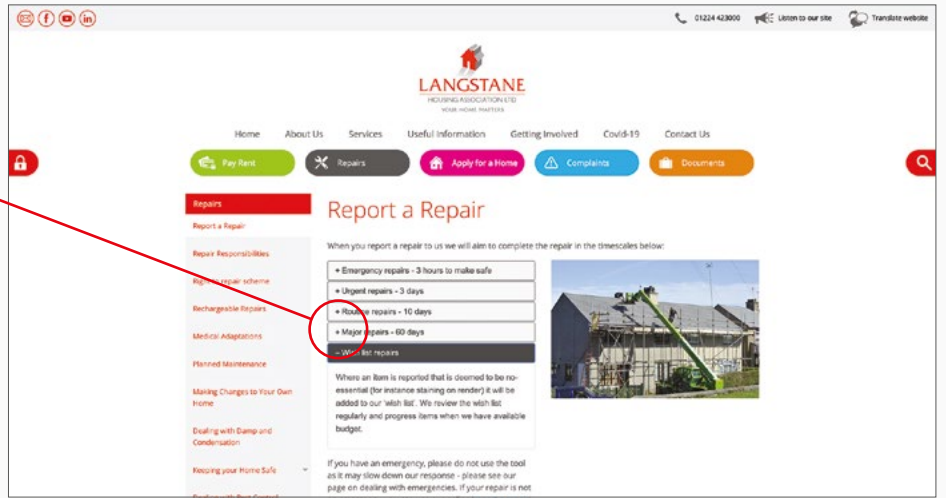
01224 423000 Listen to our site Translate website

LANGSTANE
HOUSING ASSOCIATION LTD
YOUR HOME MATTERS

Home About Us Services Useful Information Getting Involved Covid-19 Contact Us

Pay Rent Repairs Apply for a Home Complaints Documents

Repairs
Report a Repair
Repair Responsibilities
Right to repair scheme
Rechargeable Repairs
Medical Adaptations
Planned Maintenance
Making Changes to Your Own Home
Dealing with Damp and Condensation
Keeping your Home Safe

Report a Repair

When you report a repair to us we will aim to complete the repair in the timescales below:

+ Emergency repairs - 3 hours to make safe
+ Urgent repairs - 3 days
+ Routine repairs - 10 days
+ Major repairs - 60 days
– Wish list repairs

Where an item is reported that is deemed to be non-essential (for instance staining on render) it will be added to our 'wish list'. We review the wish list regularly and progress items when we have available budget.

If you have an emergency, please do not use the tool as it may slow down our response - please see our page on dealing with emergencies. If your repair is not